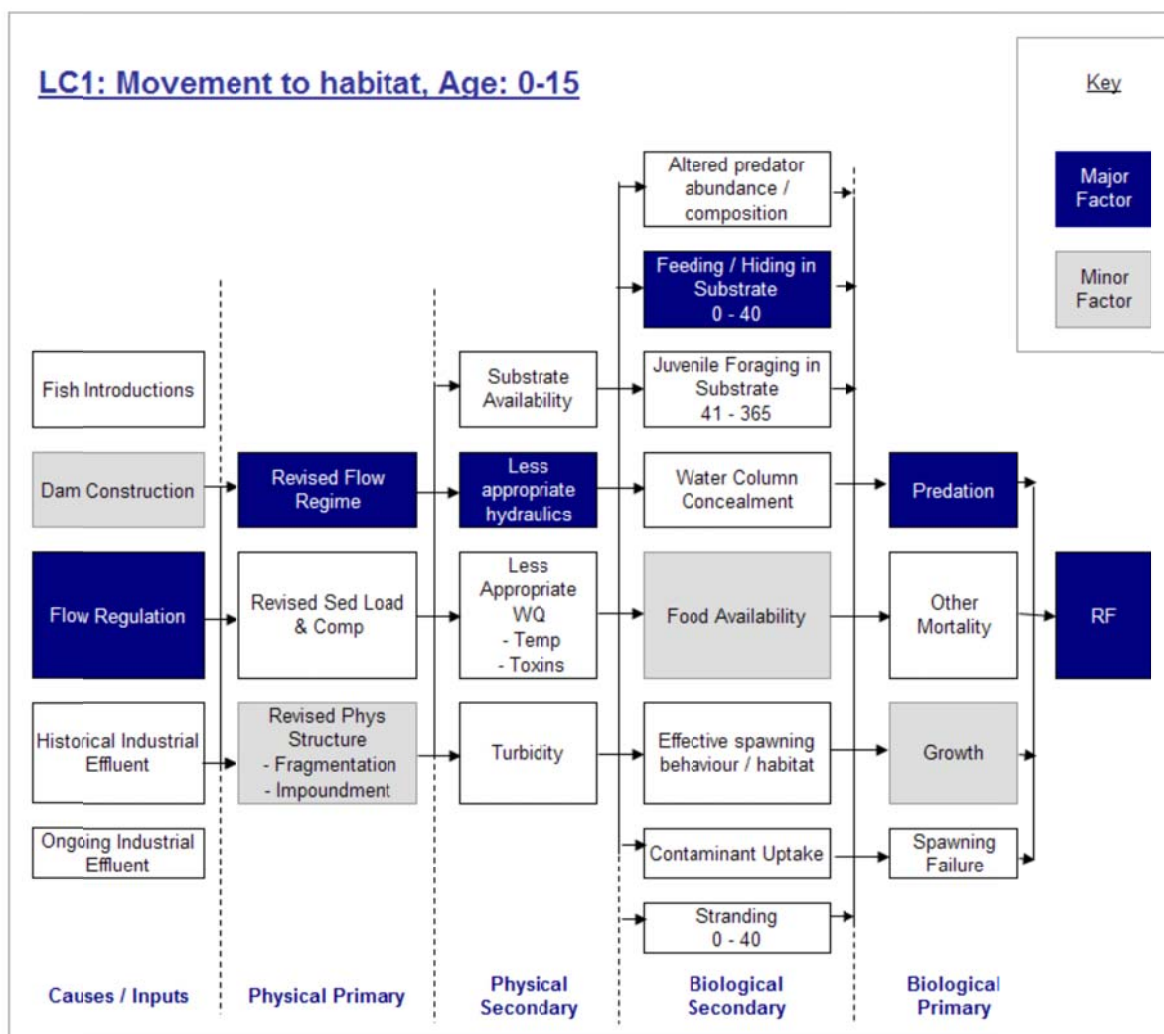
LC1: Movement to habitat, Age: 0-15

Key

Major Factor

Minor Factor

Fish Introductions

Dam Construction

Flow Regulation

Historical Industrial Effluent

Ongoing Industrial Effluent

Revised Flow Regime

Revised Sed Load & Comp

Revised Phys Structure
- Fragmentation
- Impoundment

Substrate Availability

Less appropriate hydraulics

Less Appropriate WQ
- Temp
- Toxins

Turbidity

Altered predator abundance / composition

Feeding / Hiding in Substrate
0 - 40

Juvenile Foraging in Substrate
41 - 365

Water Column Concealment

Food Availability

Effective spawning behaviour / habitat

Contaminant Uptake

Stranding
0 - 40

Predation

Other Mortality

Growth

Spawning Failure

RF

Causes / Inputs

Physical Primary

Physical Secondary

Biological Secondary

Biological Primary